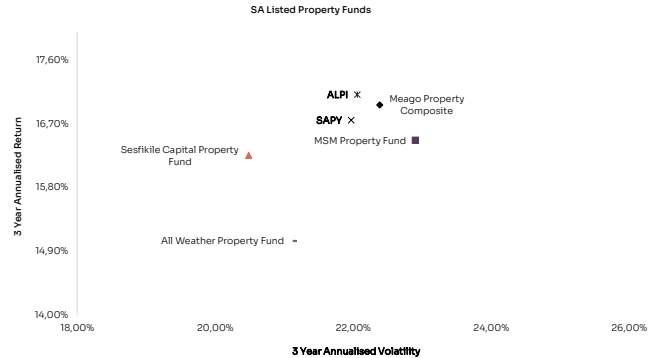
SA Listed Property Funds

3 Year Annualised Return

17,60%
16,70%
15,80%
14,90%
14,00%

ALPI
SAPY
Meago Property Composite
MSM Property Fund
Sesfikile Capital Property Fund
All Weather Property Fund

18,00%
20,00%
22,00%
24,00%
26,00%

3 Year Annualised Volatility